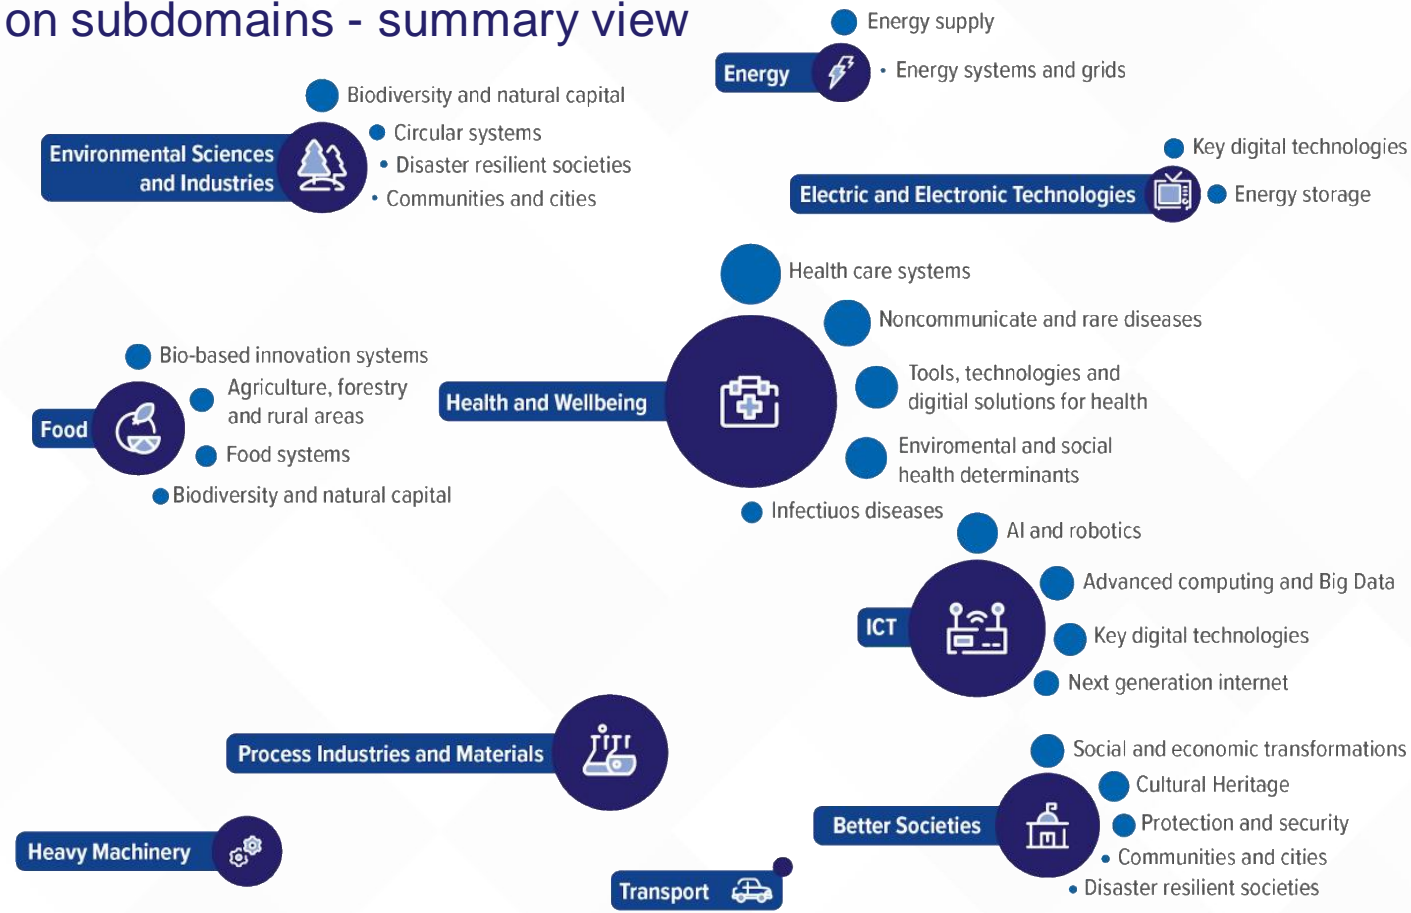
on subdomains - summary view

Energy
Energy supply
• Energy systems and grids

Environmental Sciences and Industries
Biodiversity and natural capital
Circular systems
• Disaster resilient societies
• Communities and cities

Electric and Electronic Technologies
Key digital technologies
Energy storage

Health and Wellbeing
Health care systems
Noncommunicate and rare diseases
Tools, technologies and digitial solutions for health
Enviromental and social health determinants
Infectiuos diseases

Food
Bio-based innovation systems
Agriculture, forestry and rural areas
Food systems
Biodiversity and natural capital

ICT
AI and robotics
Advanced computing and Big Data
Key digital technologies
Next generation internet

Process Industries and Materials

Heavy Machinery

Better Societies
Social and economic transformations
Cultural Heritage
Protection and security
• Communities and cities
• Disaster resilient societies

Transport